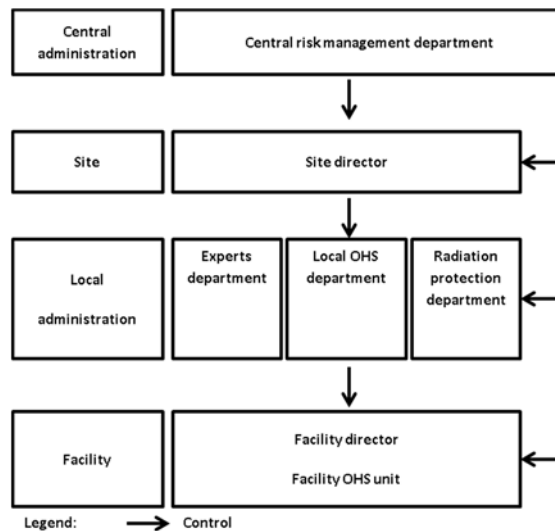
Central administration

Central risk management department

Site

Site director

Local administration

Experts department

Local OHS department

Radiation protection department

Facility

Facility director

Facility OHS unit

Legend: Control